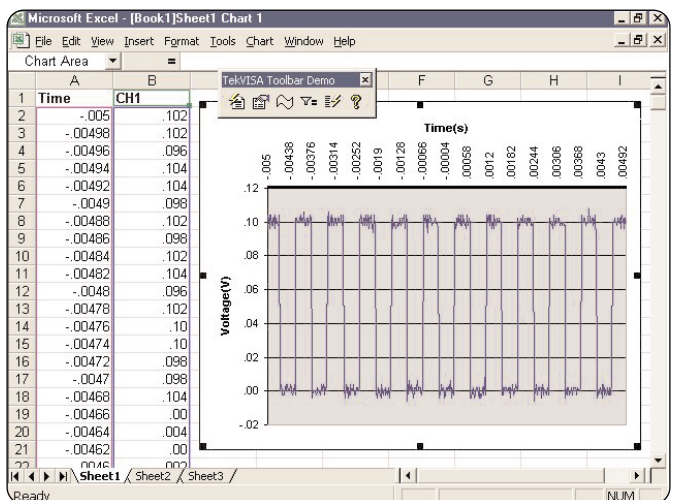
Microsoft Excel - [Book1]Sheet1 Chart 1

File Edit View Insert Format Tools Chart Window Help

Chart Area =

TekVISA Toolbar Demo

| | A | B |
|---|---|---|
| 1 | Time | CH1 |
| 2 | -.005 | .102 |
| 3 | -.00498 | .102 |
| 4 | -.00496 | .096 |
| 5 | -.00494 | .104 |
| 6 | -.00492 | .104 |
| 7 | -.0049 | .098 |
| 8 | -.00488 | .102 |
| 9 | -.00486 | .098 |
| 10 | -.00484 | .102 |
| 11 | -.00482 | .104 |
| 12 | -.0048 | .096 |
| 13 | -.00478 | .102 |
| 14 | -.00476 | .10 |
| 15 | -.00474 | .10 |
| 16 | -.00472 | .098 |
| 17 | -.0047 | .098 |
| 18 | -.00468 | .104 |
| 19 | -.00466 | .00 |
| 20 | -.00464 | .004 |
| 21 | -.00462 | .00 |
| 22 | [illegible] | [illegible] |

F G H I

Time(s)

-.005 -.00438 -.00376 -.00314 -.00252 -.0019 -.00128 -.00066 -.0004 .00058 .0012 .00182 .00244 .00306 .00368 .0043 .00492

Voltage(V)

.12 .10 .08 .06 .04 .02 .00 -.02

Sheet1 Sheet2 Sheet3

Ready NUM